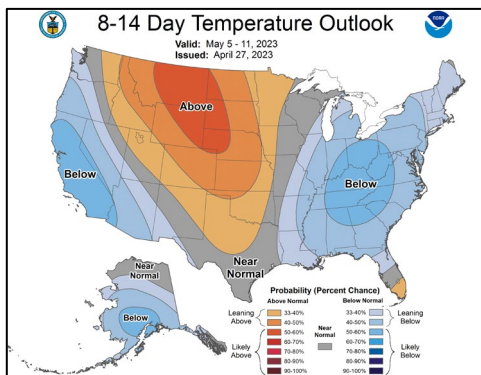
8-14 Day Temperature Outlook

Valid: May 5 - 11, 2023
Issued: April 27, 2023

NOAA

Above

Below

Below

Near Normal

Near Normal

Below

Probability (Percent Chance)

| | Above Normal | | Below Normal | |
|---|---|---|---|---|
| Leaning Above | 33-40% | | 33-40% | Leaning Below |
| | 40-50% | | 40-50% | |
| | 50-60% | Near Normal | 50-60% | |
| Likely Above | 60-70% | | 60-70% | Likely Below |
| | 70-80% | | 70-80% | |
| | 80-90% | | 80-90% | |
| | 90-100% | | 90-100% | |